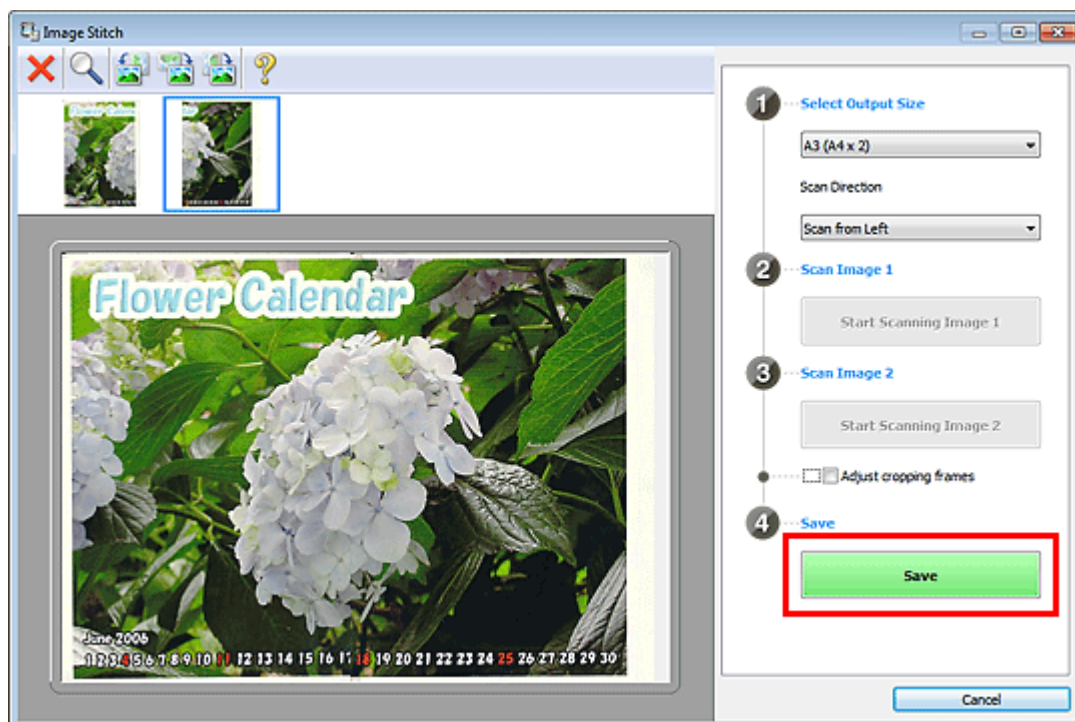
Image Stitch

Flower Calendar

June 2006
1 2 3 4 5 6 7 8 9 10 11 12 13 14 15 16 17 18 19 20 21 22 23 24 25 26 27 28 29 30

1 Select Output Size

A3 (A4 x 2)

Scan Direction

Scan from Left

2 Scan Image 1

Start Scanning Image 1

3 Scan Image 2

Start Scanning Image 2

Adjust cropping frames

4 Save

Save

Cancel